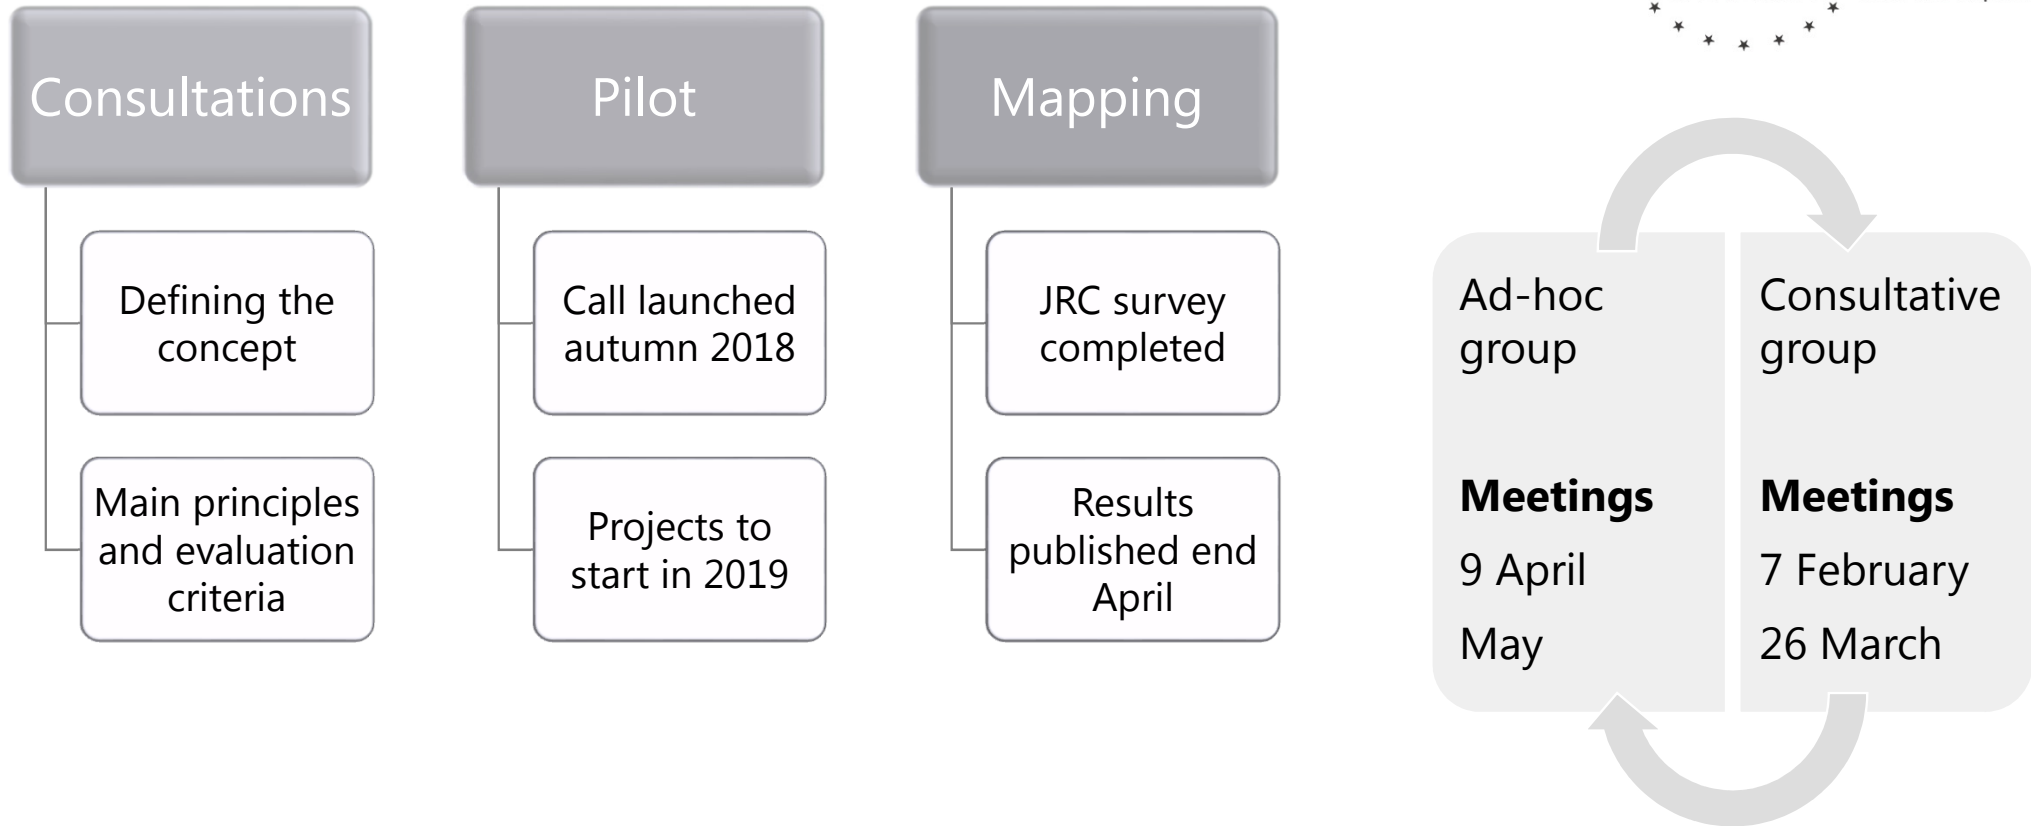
Consultations

Defining the concept

Main principles and evaluation criteria

Pilot

Call launched autumn 2018

Projects to start in 2019

Mapping

JRC survey completed

Results published end April

Ad-hoc group

**Meetings**

9 April

May

Consultative group

**Meetings**

7 February

26 March